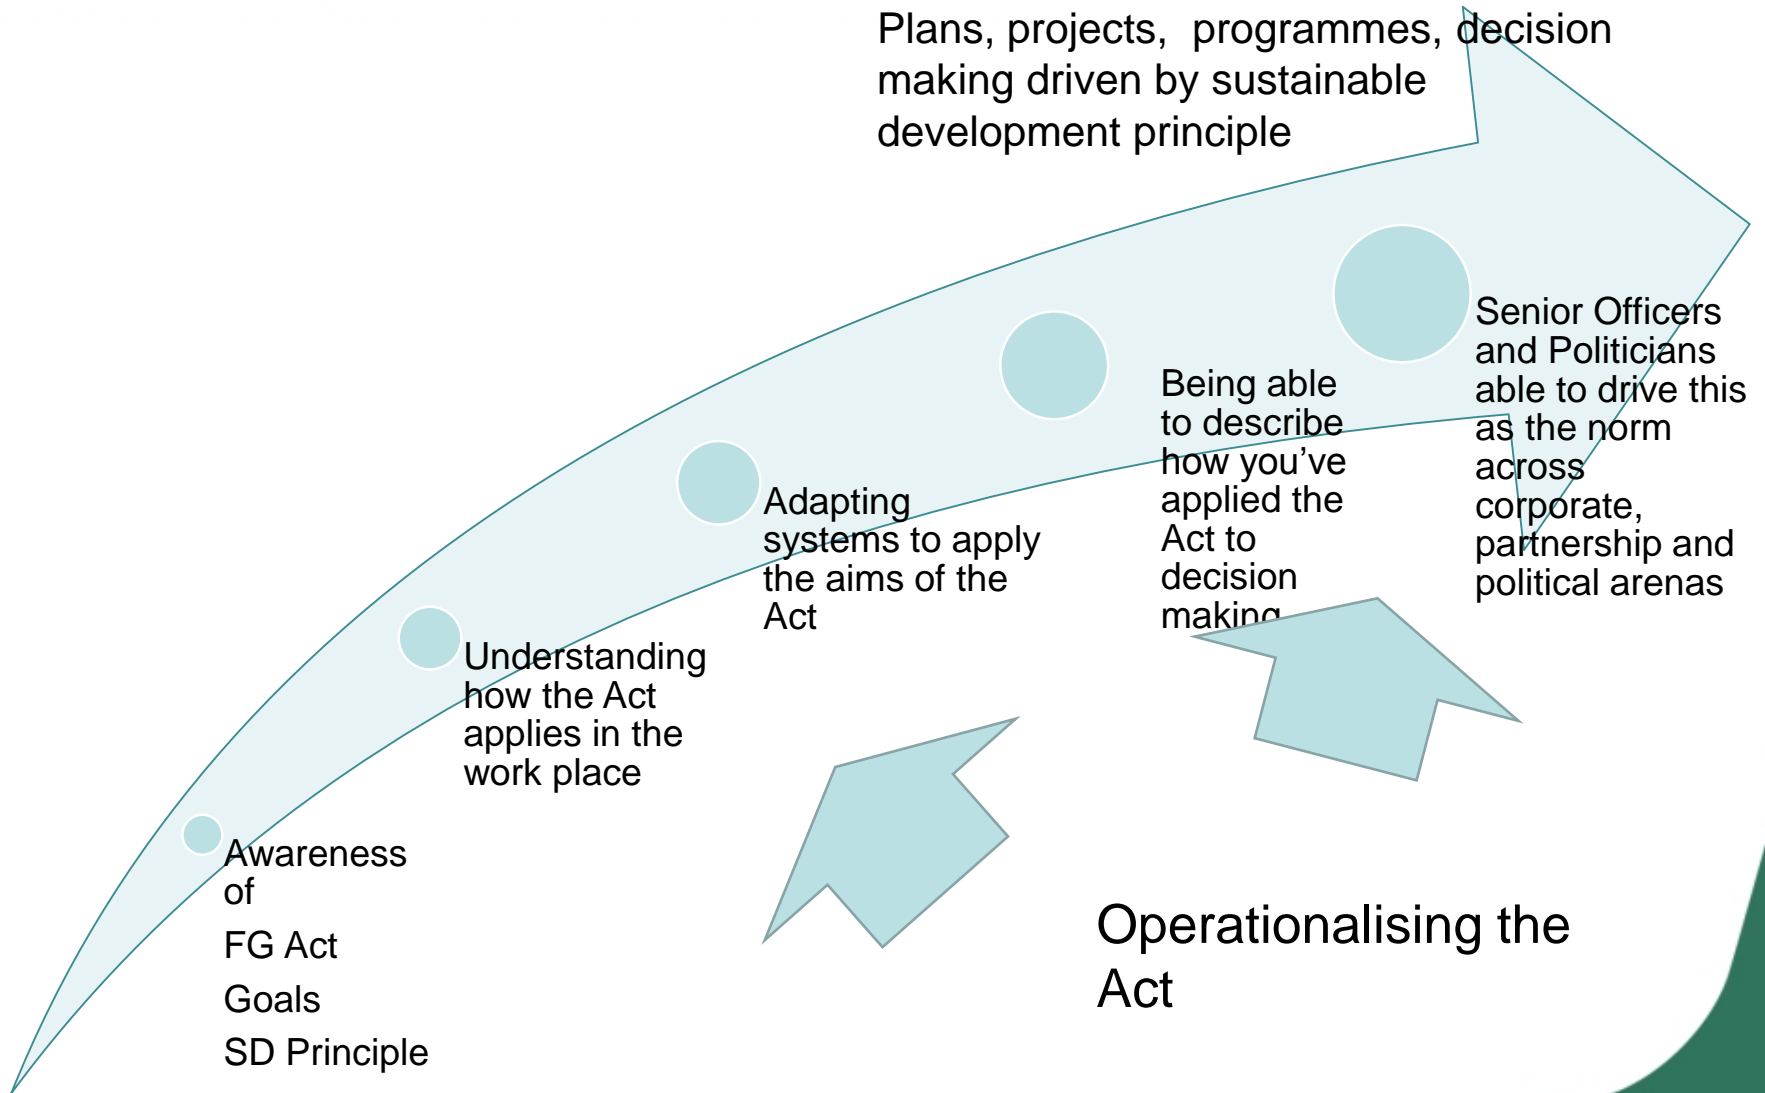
Plans, projects, programmes, decision making driven by sustainable development principle

Awareness of

FG Act

Goals

SD Principle

Understanding how the Act applies in the work place

Adapting systems to apply the aims of the Act

Being able to describe how you've applied the Act to decision making

Senior Officers and Politicians able to drive this as the norm across corporate, partnership and political arenas

Operationalising the Act